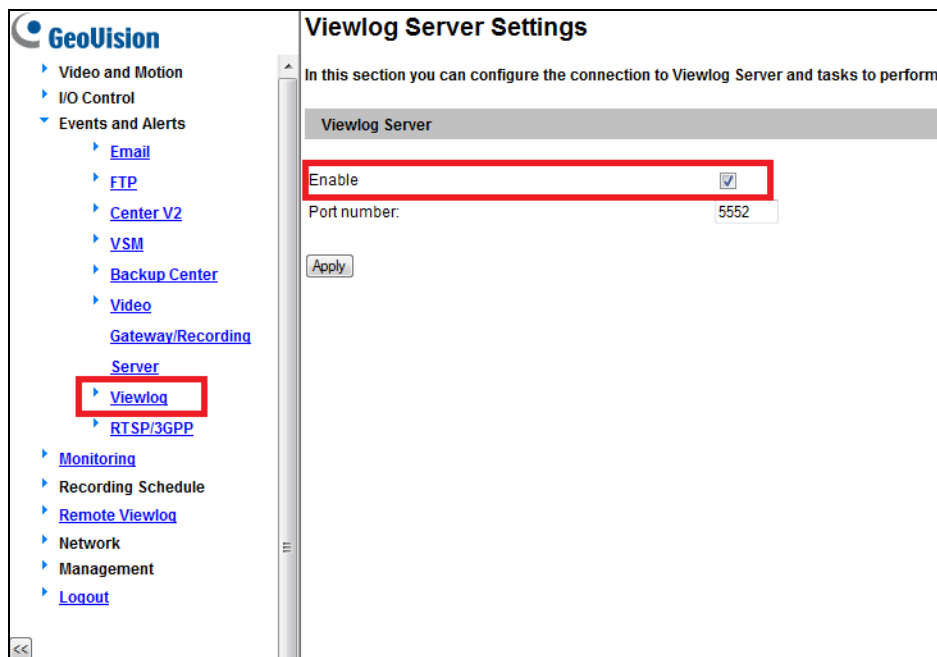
GeoVision

Video and Motion
I/O Control
Events and Alerts
Email
FTP
Center V2
VSM
Backup Center
Video Gateway/Recording Server
Viewlog
RTSP/3GPP
Monitoring
Recording Schedule
Remote Viewlog
Network
Management
Logout

<<

Viewlog Server Settings

In this section you can configure the connection to Viewlog Server and tasks to perform

Viewlog Server

| Enable | ☑ |
|---|---|
| Port number: | 5552 |

Apply